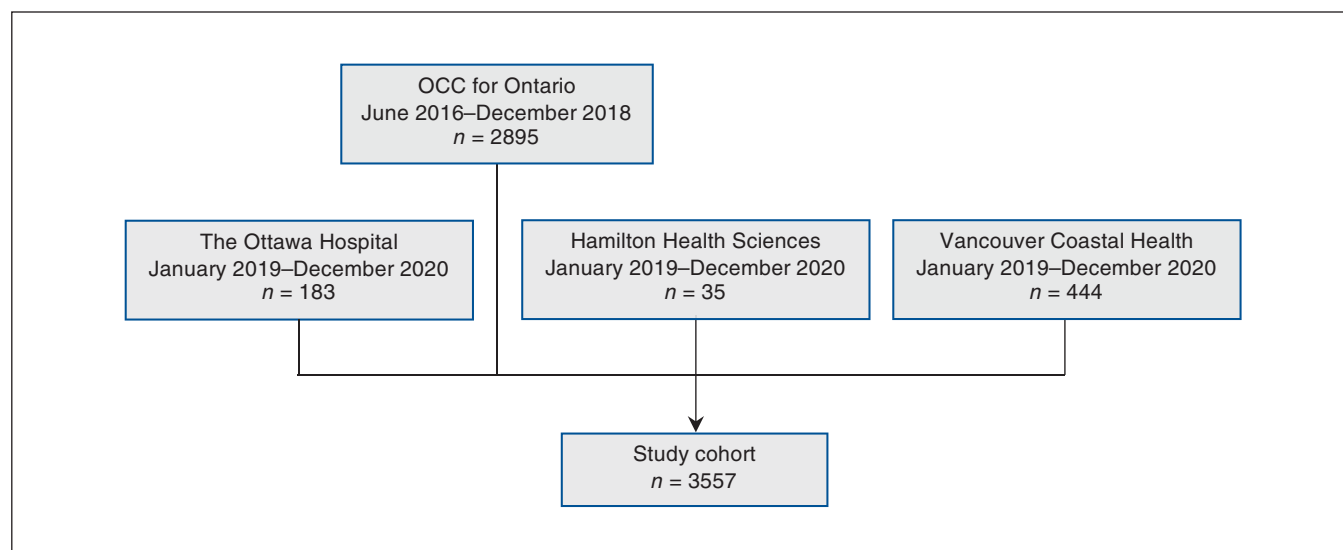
OCC for Ontario
June 2016–December 2018
$n$ = 2895

The Ottawa Hospital
January 2019–December 2020
$n$ = 183

Hamilton Health Sciences
January 2019–December 2020
$n$ = 35

Vancouver Coastal Health
January 2019–December 2020
$n$ = 444

Study cohort
$n$ = 3557